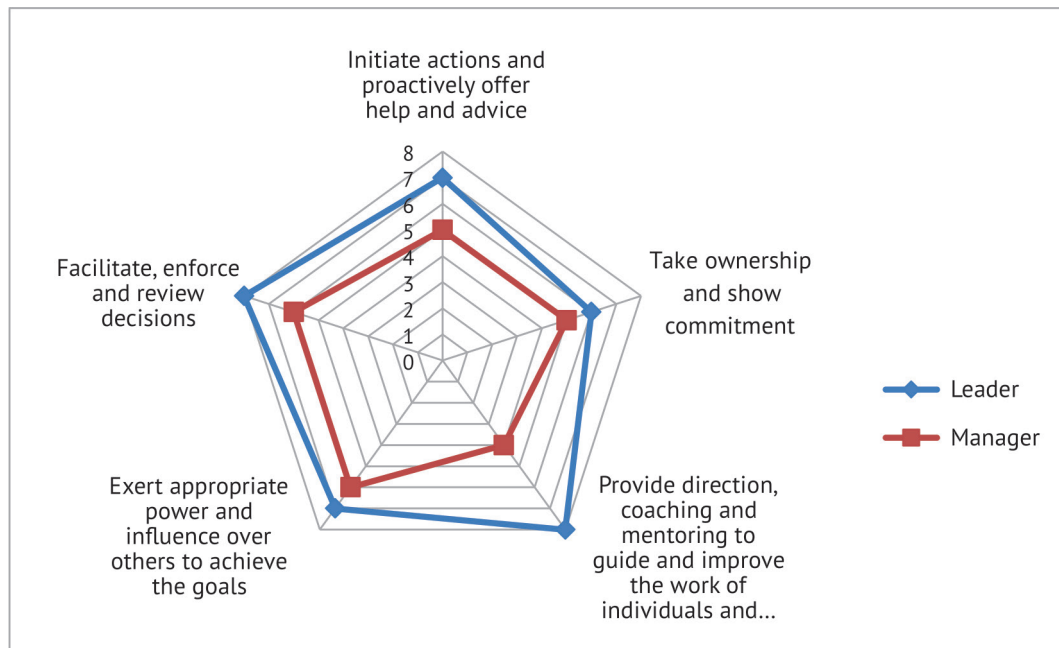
Initiate actions and proactively offer help and advice

8
7
6
5
4
3
2
1
0

Take ownership and show commitment

Provide direction, coaching and mentoring to guide and improve the work of individuals and...

Exert appropriate power and influence over others to achieve the goals

Facilitate, enforce and review decisions

Leader

Manager